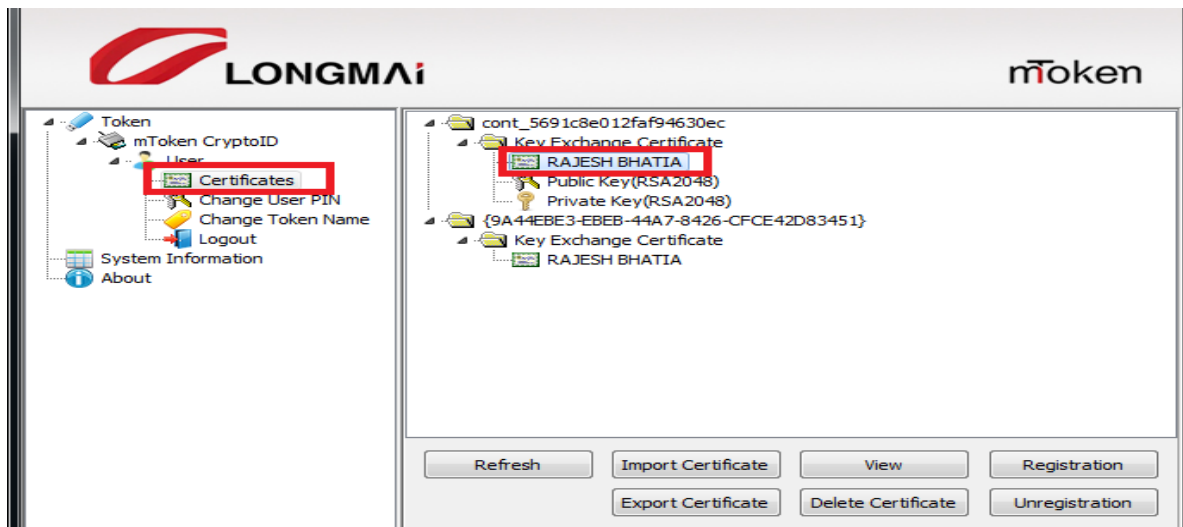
LONGMAi

mToken

Token
mToken CryptoID
User
Certificates
Change User PIN
Change Token Name
Logout
System Information
About

cont_5691c8e012faf94630ec
Key Exchange Certificate
RAJESH BHATIA
Public Key(RSA2048)
Private Key(RSA2048)
{9A44EBE3-EBEB-44A7-8426-CFCE42D83451}
Key Exchange Certificate
RAJESH BHATIA

Refresh
Import Certificate
View
Registration
Export Certificate
Delete Certificate
Unregistration